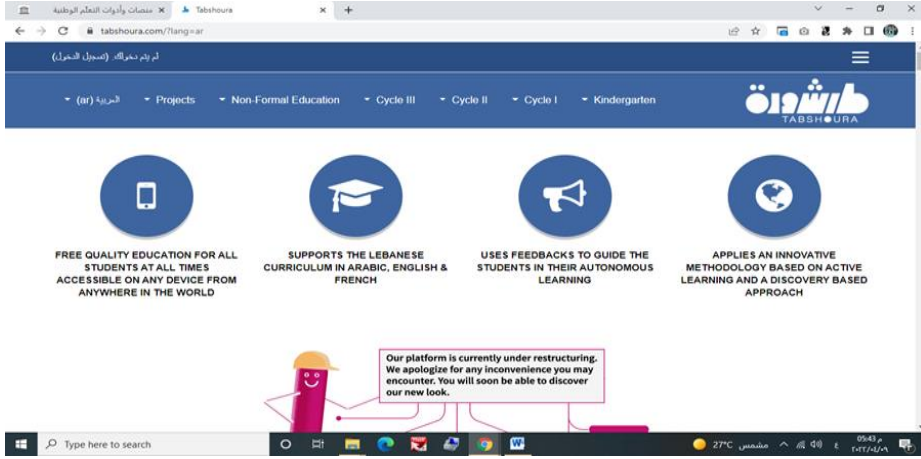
منصات وأدوات التعلم الوطنية ×   Tabshoura ×   +

tabshoura.com/?lang=ar

لم يتم دخولك (تسجيل الدخول)

(ar) العربية   Projects   Non-Formal Education   Cycle III   Cycle II   Cycle I   Kindergarten

طبشورة
TABSHOURA

FREE QUALITY EDUCATION FOR ALL STUDENTS AT ALL TIMES ACCESSIBLE ON ANY DEVICE FROM ANYWHERE IN THE WORLD

SUPPORTS THE LEBANESE CURRICULUM IN ARABIC, ENGLISH & FRENCH

USES FEEDBACKS TO GUIDE THE STUDENTS IN THEIR AUTONOMOUS LEARNING

APPLIES AN INNOVATIVE METHODOLOGY BASED ON ACTIVE LEARNING AND A DISCOVERY BASED APPROACH

Our platform is currently under restructuring. We apologize for any inconvenience you may encounter. You will soon be able to discover our new look.

Type here to search

27°C مشمس

05:43 م
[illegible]